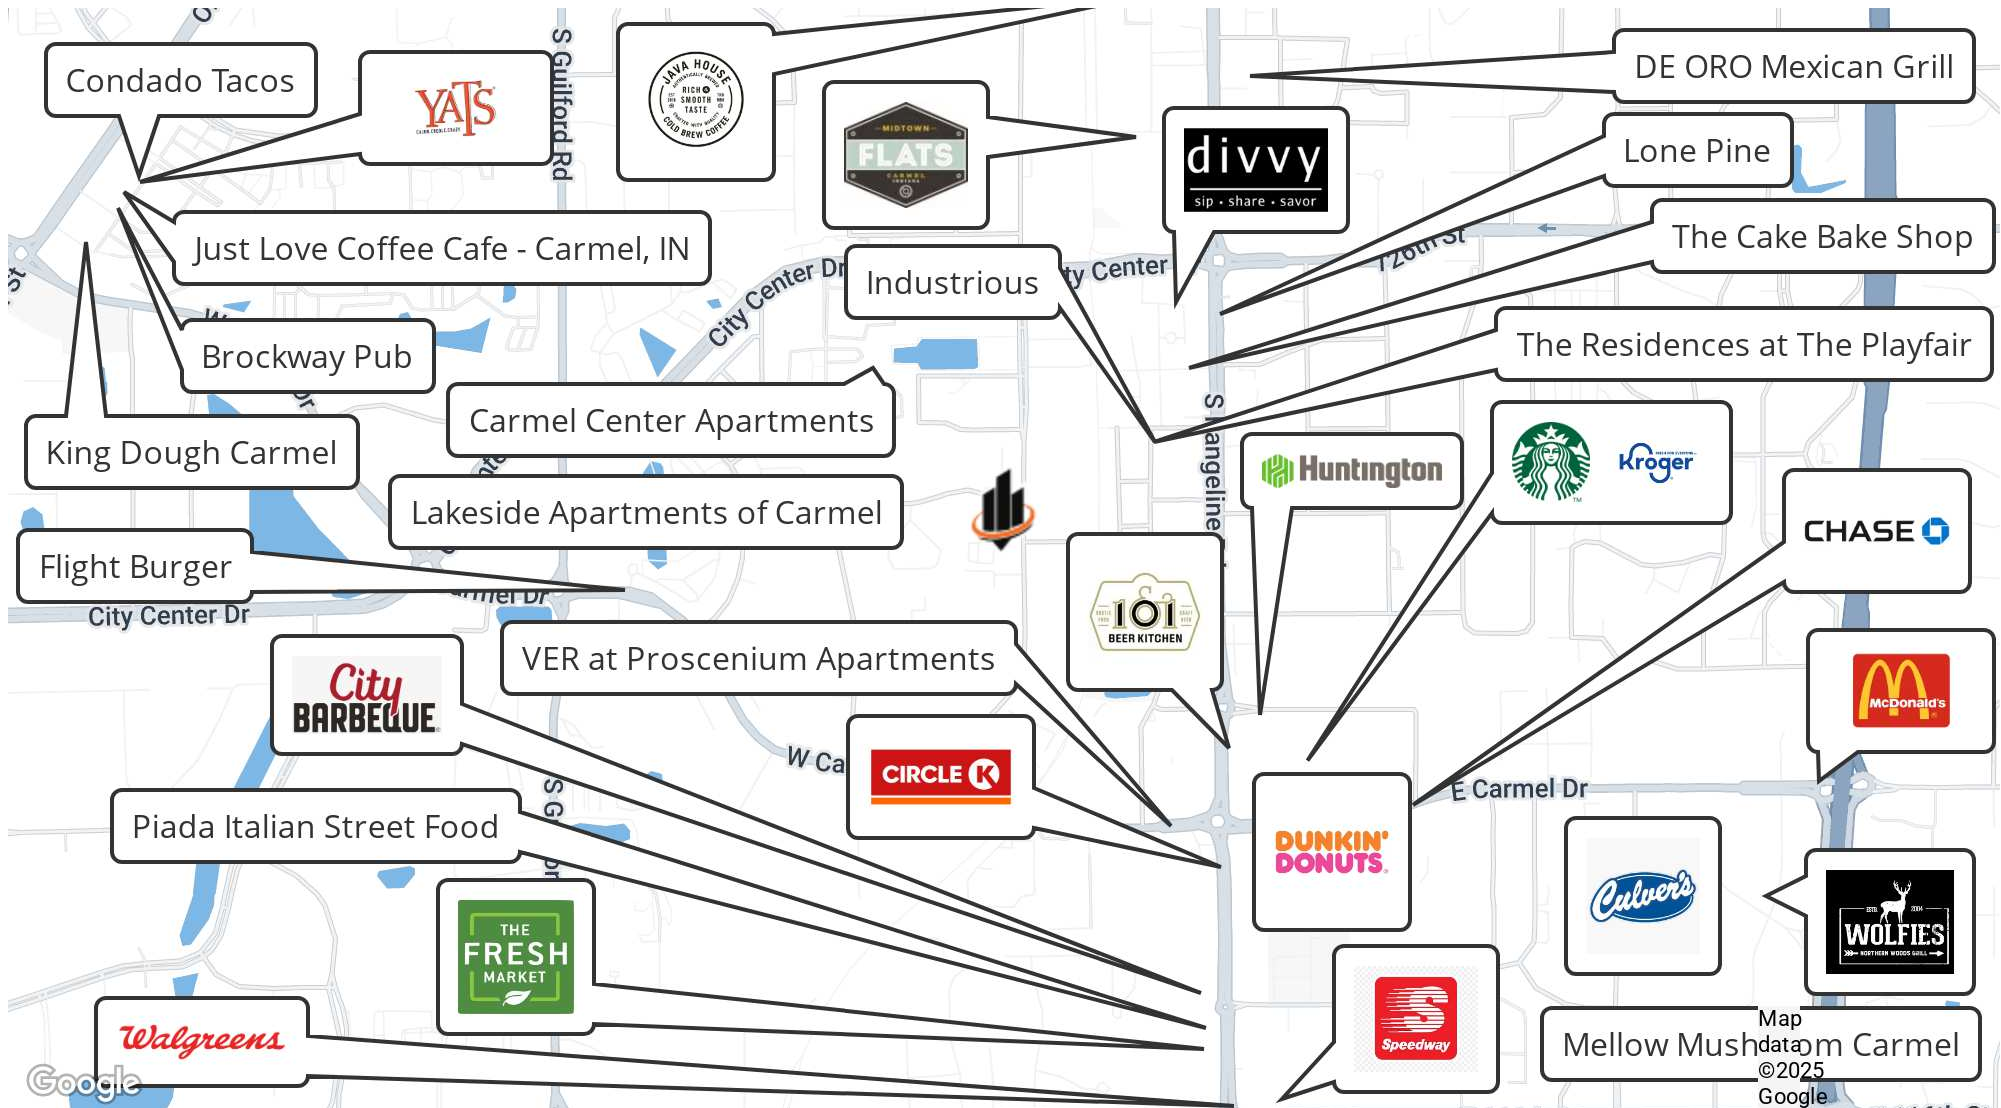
Condado Tacos

YATS

JAVA HOUSE RICH SMOOTH TASTE COLD BREW COFFEE

S Guilford Rd

MIDTOWN FLATS CARMEL INDIANA

divvy sip • share • savor

DE ORO Mexican Grill

Lone Pine

The Cake Bake Shop

126th St

Just Love Coffee Cafe - Carmel, IN

City Center Dr

Industrious

City Center

Brockway Pub

The Residences at The Playfair

Carmel Center Apartments

King Dough Carmel

S Rangeline

Huntington

Kroger

CHASE

Lakeside Apartments of Carmel

Flight Burger

City Center Dr

Carmel Dr

101 BEER KITCHEN

VER at Proscenium Apartments

City BARBEQUE

McDonald's

W Ca

CIRCLE K

E Carmel Dr

Piada Italian Street Food

DUNKIN' DONUTS

Culver's

THE FRESH MARKET

WOLFIES

Speedway

Walgreens

Mellow Mushroom Carmel

Google

Map data ©2025 Google